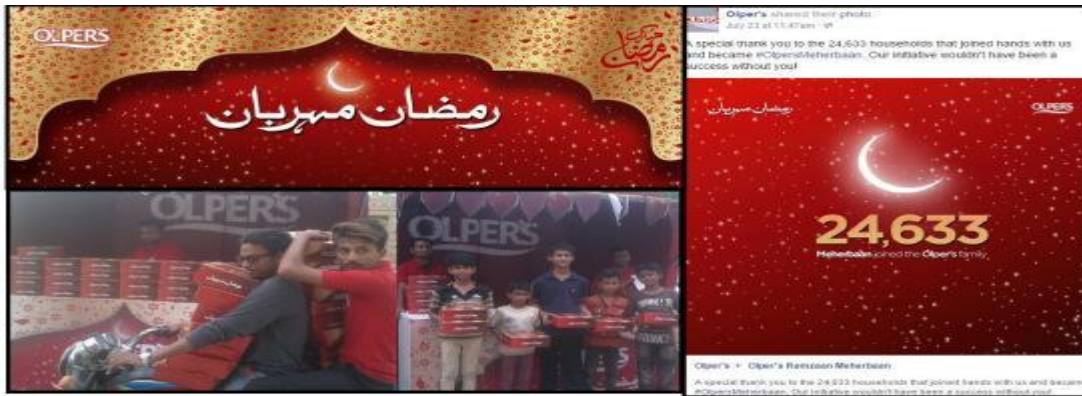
OLPER'S

رمضان مہربان

OLPER'S

OLPER'S

Olper's shared their photo.
July 23 at 11:47am

A special thank you to the 24,633 households that joined hands with us and became #OlpersMeherbaan. Our initiative wouldn't have been a success without you!

رمضان مہربان

OLPER'S

24,633

Meherbaan joined the Olper's family.

Olper's ▸ Olper's Ramzaan Meherbaan

A special thank you to the 24,633 households that joined hands with us and became #OlpersMeherbaan. Our initiative wouldn't have been a success without you!